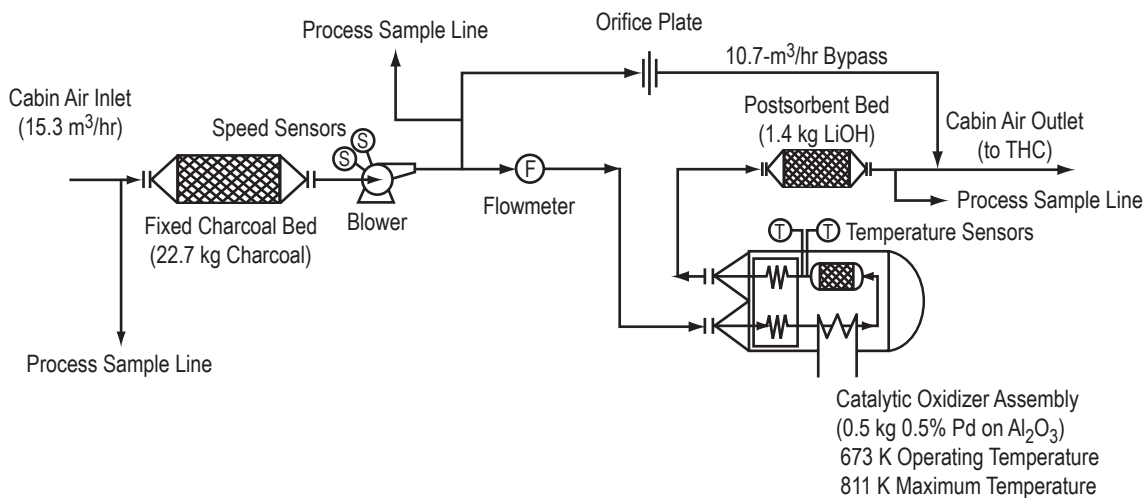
Process Sample Line

Orifice Plate

10.7-m$^3$/hr Bypass

Cabin Air Inlet (15.3 m$^3$/hr)

Speed Sensors

S

S

Postsorbent Bed (1.4 kg LiOH)

Cabin Air Outlet (to THC)

F

Process Sample Line

Fixed Charcoal Bed (22.7 kg Charcoal)

Blower

Flowmeter

T

T

Temperature Sensors

Process Sample Line

Catalytic Oxidizer Assembly (0.5 kg 0.5% Pd on $Al_2O_3$)
673 K Operating Temperature
811 K Maximum Temperature